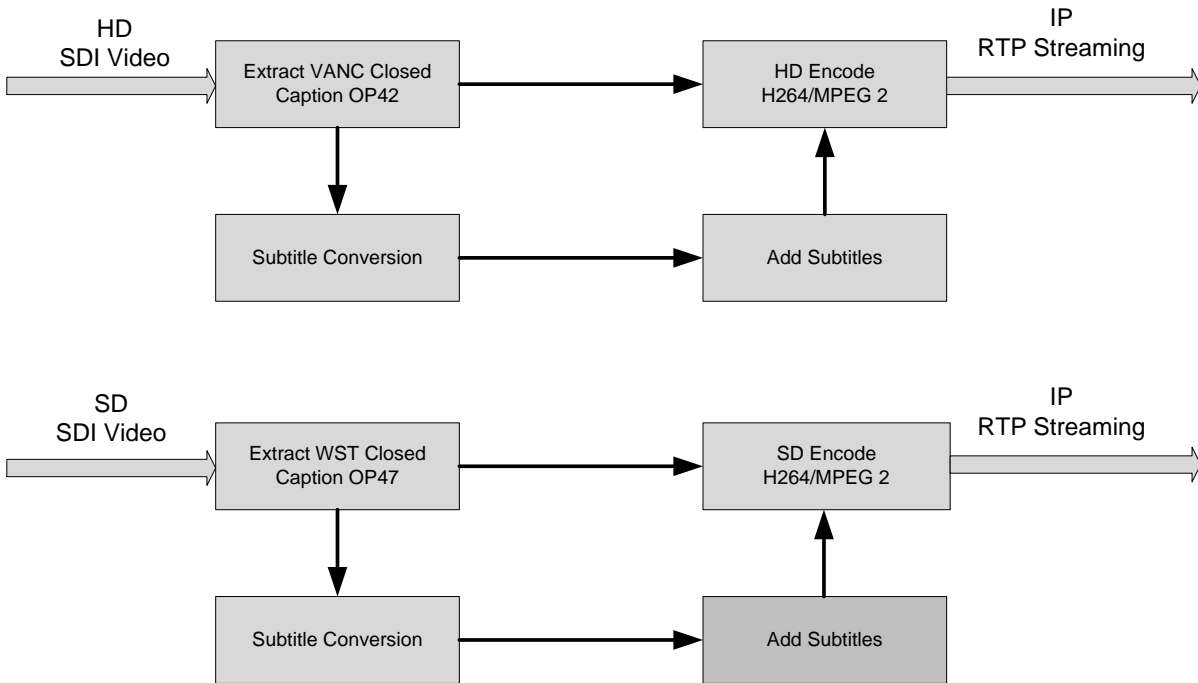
HD
SDI Video

Extract VANC Closed Caption OP42

HD Encode
H264/MPEG 2

IP
RTP Streaming

Subtitle Conversion

Add Subtitles

SD
SDI Video

Extract WST Closed Caption OP47

SD Encode
H264/MPEG 2

IP
RTP Streaming

Subtitle Conversion

Add Subtitles